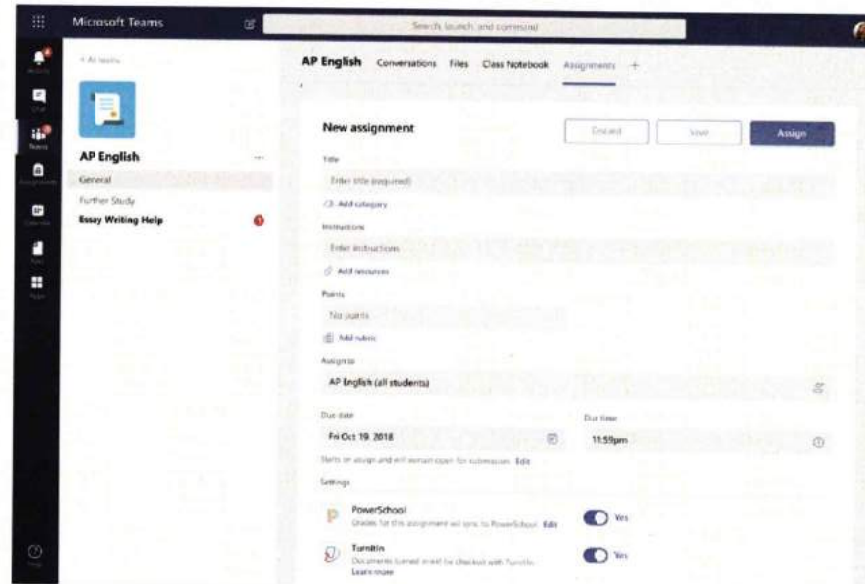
Microsoft Teams

Search, launch, and command

< All teams

AP English

General

Further Study

Essay Writing Help

AP English Conversations Files Class Notebook Assignments +

New assignment

Discard Save Assign

Title

Enter title (required)

Add category

Instructions

Enter instructions

Add resources

Points

No points

Add rubric

Assign to

AP English (all students)

Due date

Fri Oct 19, 2018

Due time

11:59pm

Starts on assign and will remain open for submission. Edit

Settings

PowerSchool

Grades for this assignment will sync to PowerSchool. Edit

Yes

Turnitin

Documents turned in will be checked with Turnitin.

Learn more

Yes